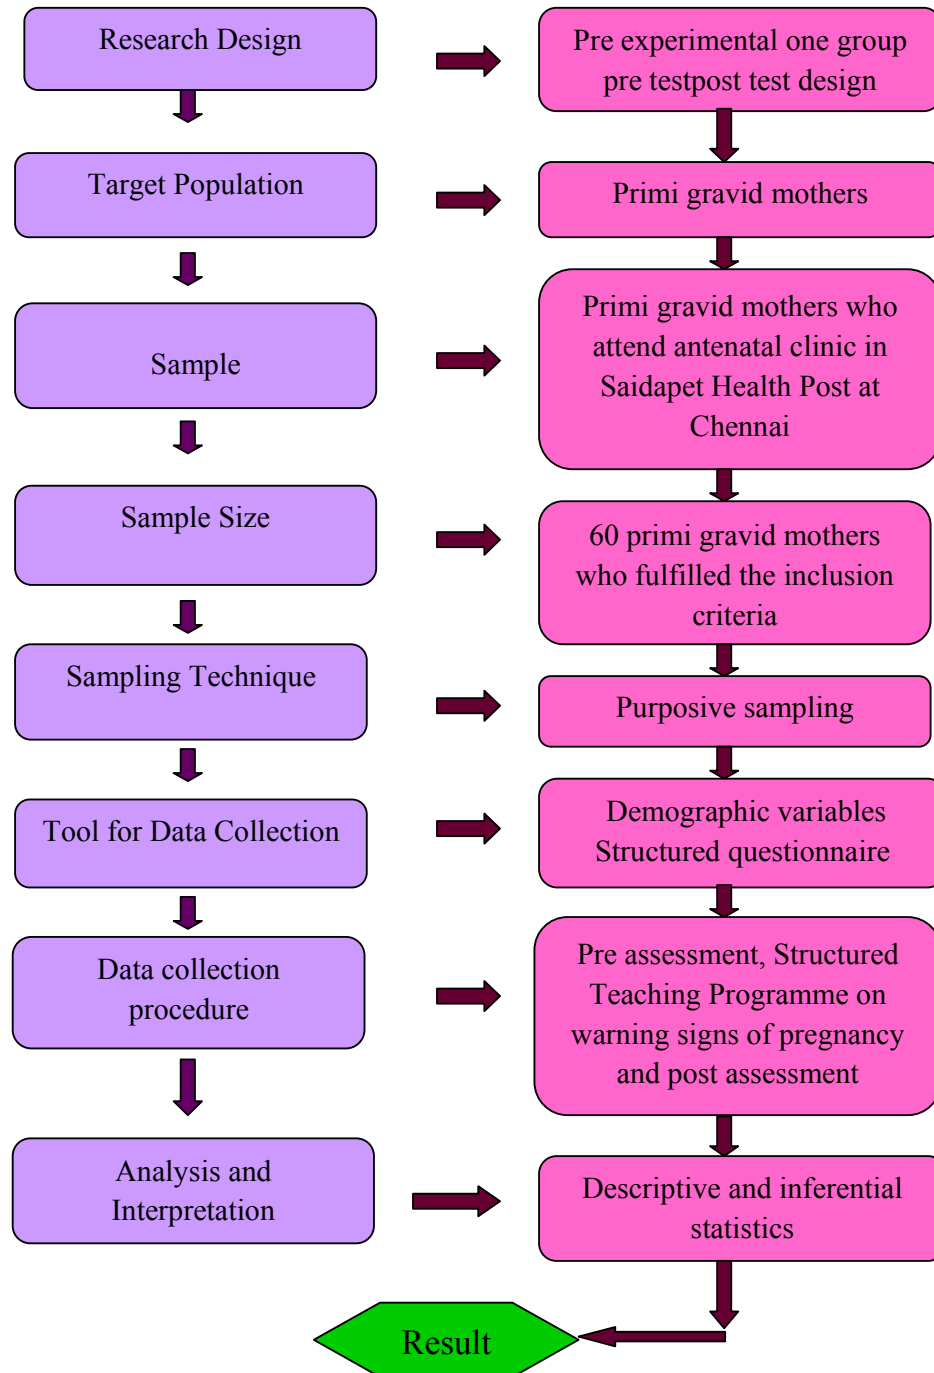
Research Design

Pre experimental one group pre testpost test design

Target Population

Primi gravid mothers

Sample

Primi gravid mothers who attend antenatal clinic in Saidapet Health Post at Chennai

Sample Size

60 primi gravid mothers who fulfilled the inclusion criteria

Sampling Technique

Purposive sampling

Tool for Data Collection

Demographic variables Structured questionnaire

Data collection procedure

Pre assessment, Structured Teaching Programme on warning signs of pregnancy and post assessment

Analysis and Interpretation

Descriptive and inferential statistics

Result